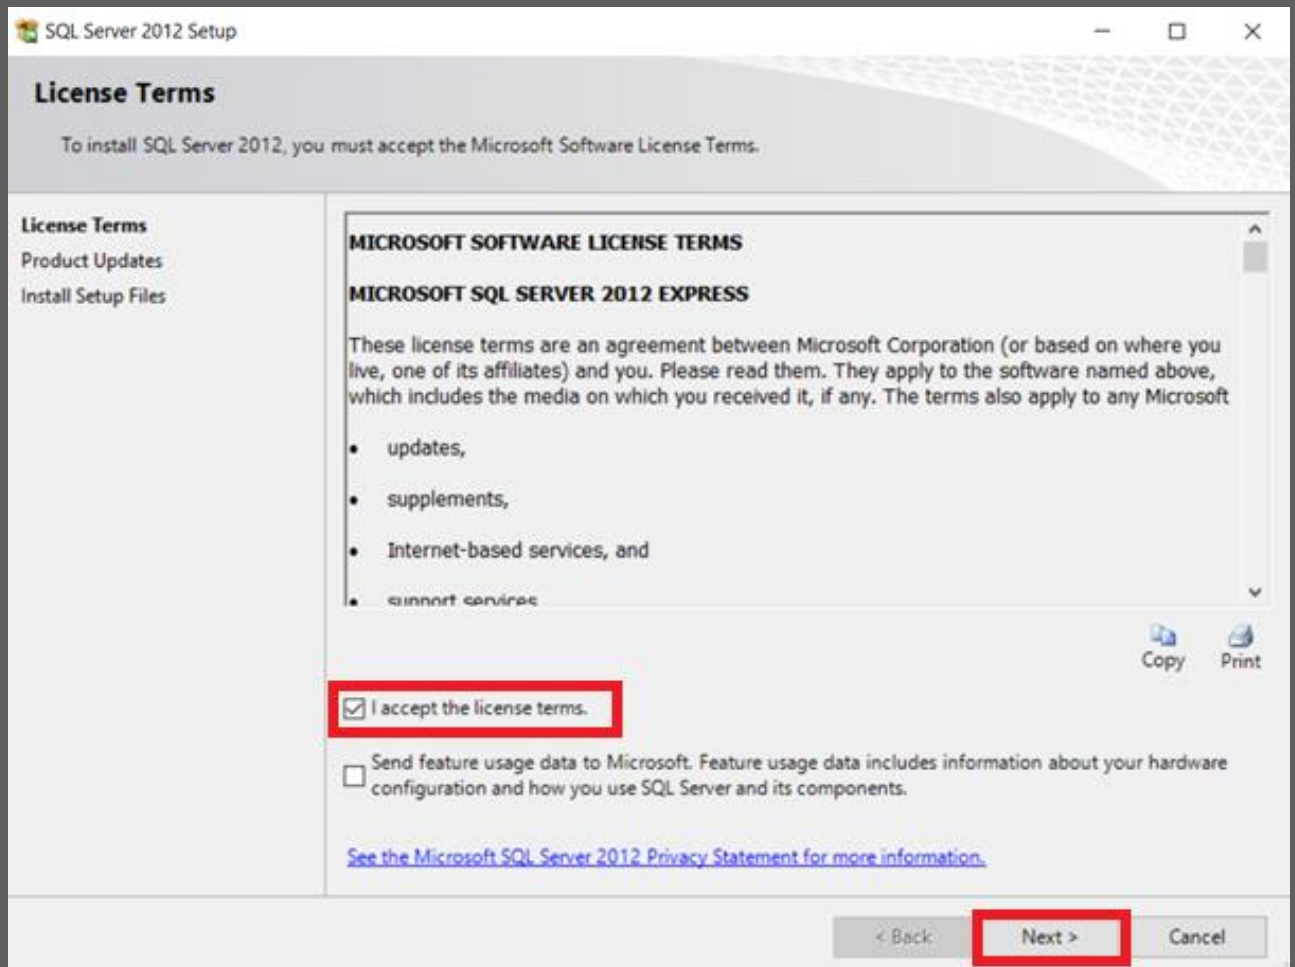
SQL Server 2012 Setup

License Terms

To install SQL Server 2012, you must accept the Microsoft Software License Terms.

License Terms
Product Updates
Install Setup Files

MICROSOFT SOFTWARE LICENSE TERMS

MICROSOFT SQL SERVER 2012 EXPRESS

These license terms are an agreement between Microsoft Corporation (or based on where you live, one of its affiliates) and you. Please read them. They apply to the software named above, which includes the media on which you received it, if any. The terms also apply to any Microsoft

- updates,
- supplements,
- Internet-based services, and
- support services

Copy Print

I accept the license terms.

Send feature usage data to Microsoft. Feature usage data includes information about your hardware configuration and how you use SQL Server and its components.

See the Microsoft SQL Server 2012 Privacy Statement for more information.

< Back Next > Cancel